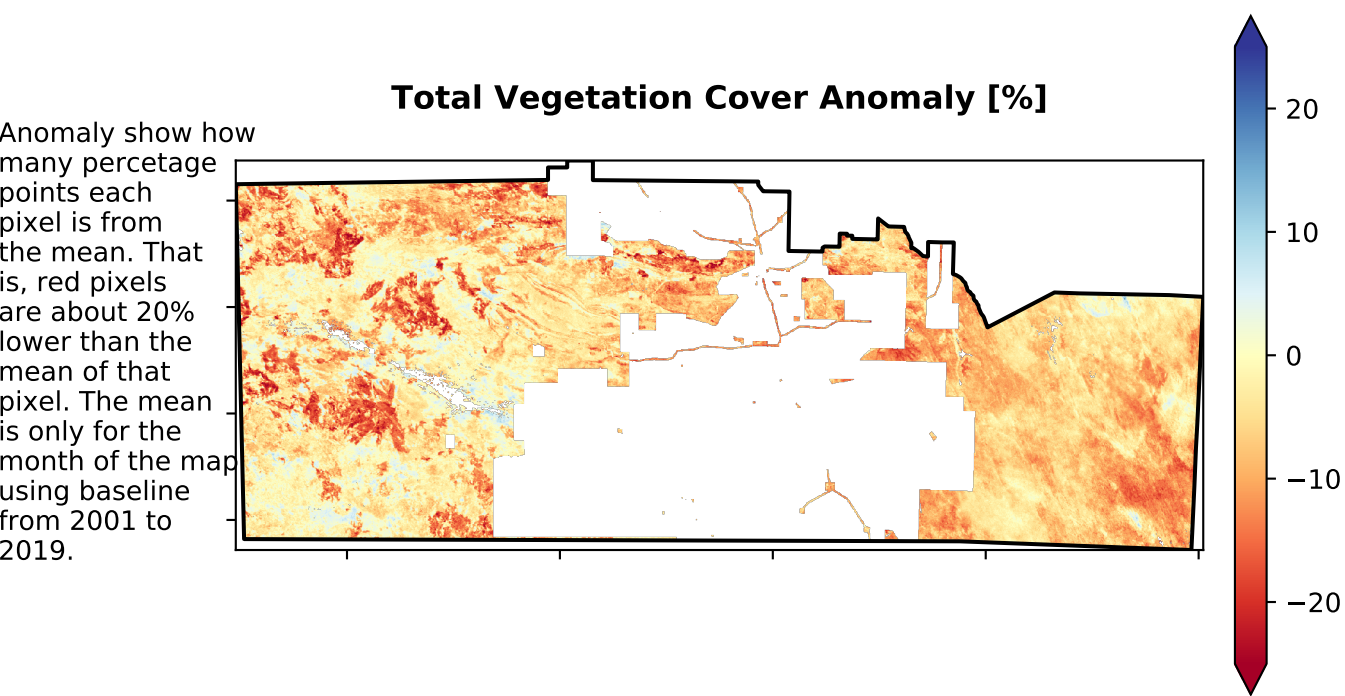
Total Vegetation Cover Anomaly [%]

Anomaly show how many percetage points each pixel is from the mean. That is, red pixels are about 20% lower than the mean of that pixel. The mean is only for the month of the map using baseline from 2001 to 2019.

20
10
0
−10
−20